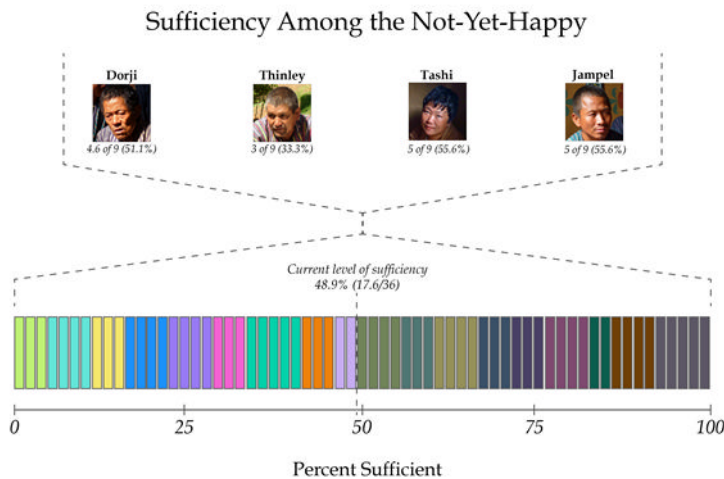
Sufficiency Among the Not-Yet-Happy

Dorji
4.6 of 9 (51.1%)

Thinley
3 of 9 (33.3%)

Tashi
5 of 9 (55.6%)

Jampel
5 of 9 (55.6%)

Current level of sufficiency
48.9% (17.6/36)

0
25
50
75
100

Percent Sufficient